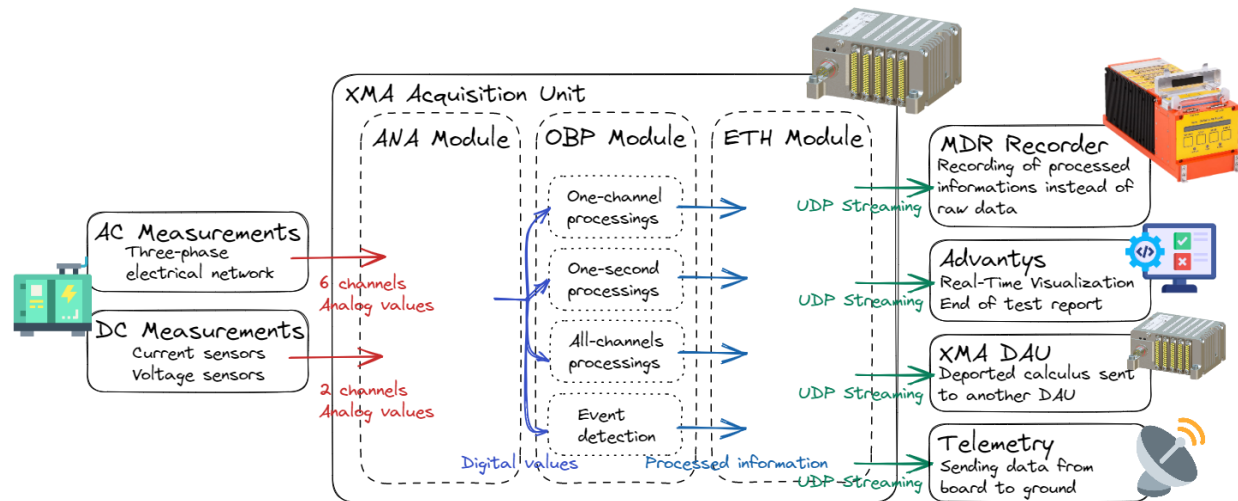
XMA Acquisition Unit

ANA Module

OBP Module

ETH Module

AC Measurements
Three-phase electrical network

DC Measurements
Current sensors
Voltage sensors

6 channels
Analog values

2 channels
Analog values

One-channel processings

One-second processings

All-channels processings

Event detection

Digital values

Processed information

UDP Streaming

UDP Streaming

UDP Streaming

UDP Streaming

MDR Recorder
Recording of processed informations instead of raw data

Advantys
Real-Time Visualization
End of test report

XMA DAU
Deported calculus sent to another DAU

Telemetry
Sending data from board to ground